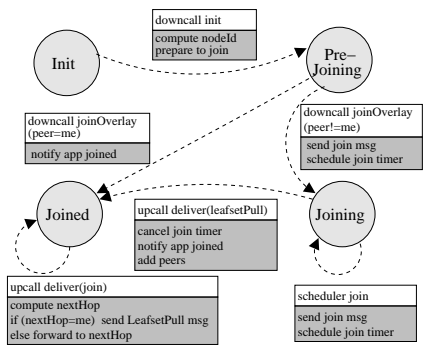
downcall init
compute nodeId
prepare to join

Init

Pre–Joining

downcall joinOverlay (peer=me)
notify app joined

downcall joinOverlay (peer!=me)
send join msg
schedule join timer

Joined

upcall deliver(leafsetPull)
cancel join timer
notify app joined
add peers

Joining

upcall deliver(join)
compute nextHop
if (nextHop=me) send LeafsetPull msg
else forward to nextHop

scheduler join
send join msg
schedule join timer